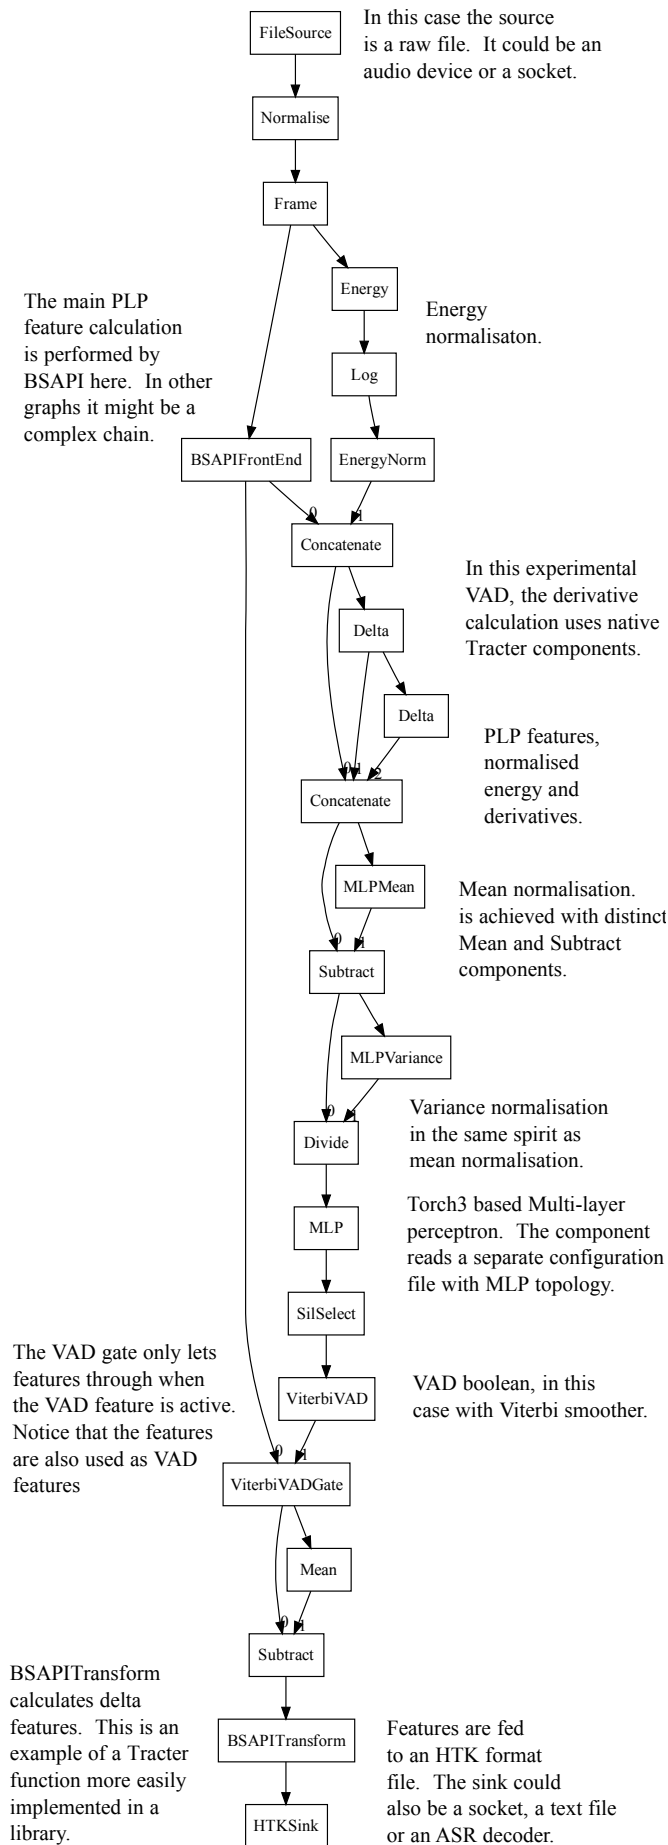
FileSource

In this case the source is a raw file. It could be an audio device or a socket.

Normalise

Frame

Energy

Energy normalisaton.

The main PLP feature calculation is performed by BSAPI here. In other graphs it might be a complex chain.

Log

BSAPIFrontEnd

EnergyNorm

0

1

Concatenate

In this experimental VAD, the derivative calculation uses native Tracter components.

Delta

Delta

PLP features, normalised energy and derivatives.

0

1

2

Concatenate

MLPMean

Mean normalisation. is achieved with distinct Mean and Subtract components.

0

1

Subtract

MLPVariance

0

1

Variance normalisation in the same spirit as mean normalisation.

Divide

Torch3 based Multi-layer perceptron. The component reads a separate configuration file with MLP topology.

MLP

SilSelect

The VAD gate only lets features through when the VAD feature is active. Notice that the features are also used as VAD features

ViterbiVAD

VAD boolean, in this case with Viterbi smoother.

0

1

ViterbiVADGate

Mean

0

1

Subtract

BSAPITransform calculates delta features. This is an example of a Tracter function more easily implemented in a library.

BSAPITransform

Features are fed to an HTK format file. The sink could also be a socket, a text file or an ASR decoder.

HTKSink